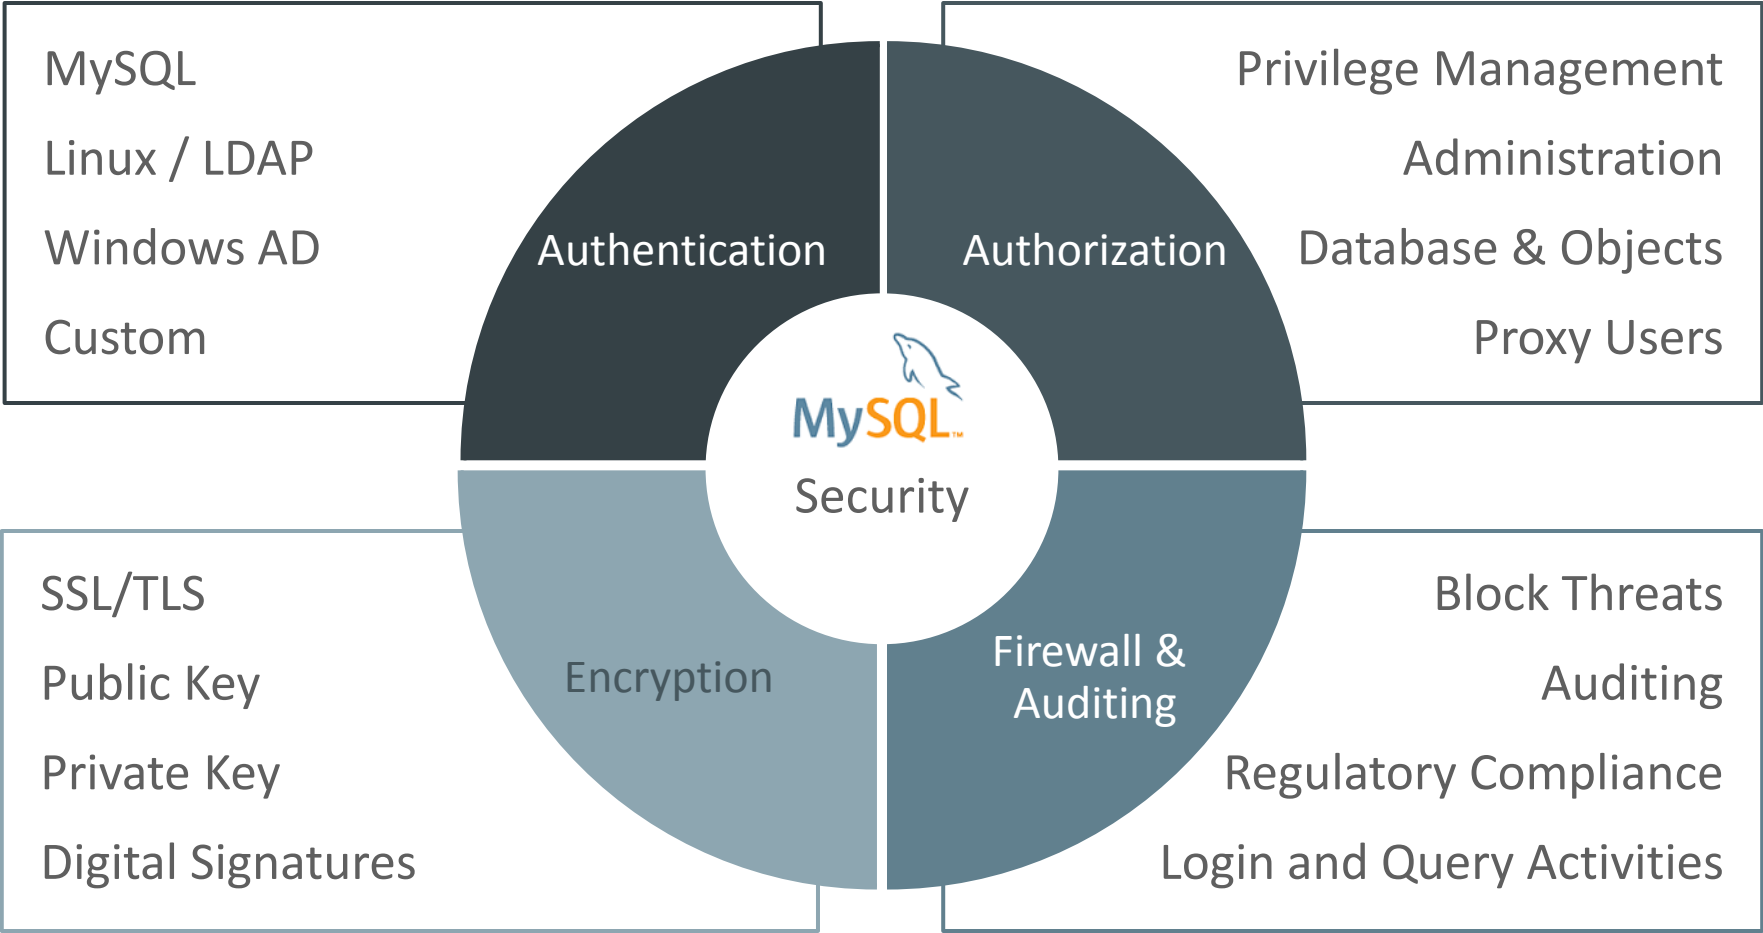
MySQL

Linux / LDAP

Windows AD

Custom

Authentication

Authorization

Privilege Management

Administration

Database & Objects

Proxy Users

MySQL

Security

SSL/TLS

Public Key

Private Key

Digital Signatures

Encryption

Firewall & Auditing

Block Threats

Auditing

Regulatory Compliance

Login and Query Activities